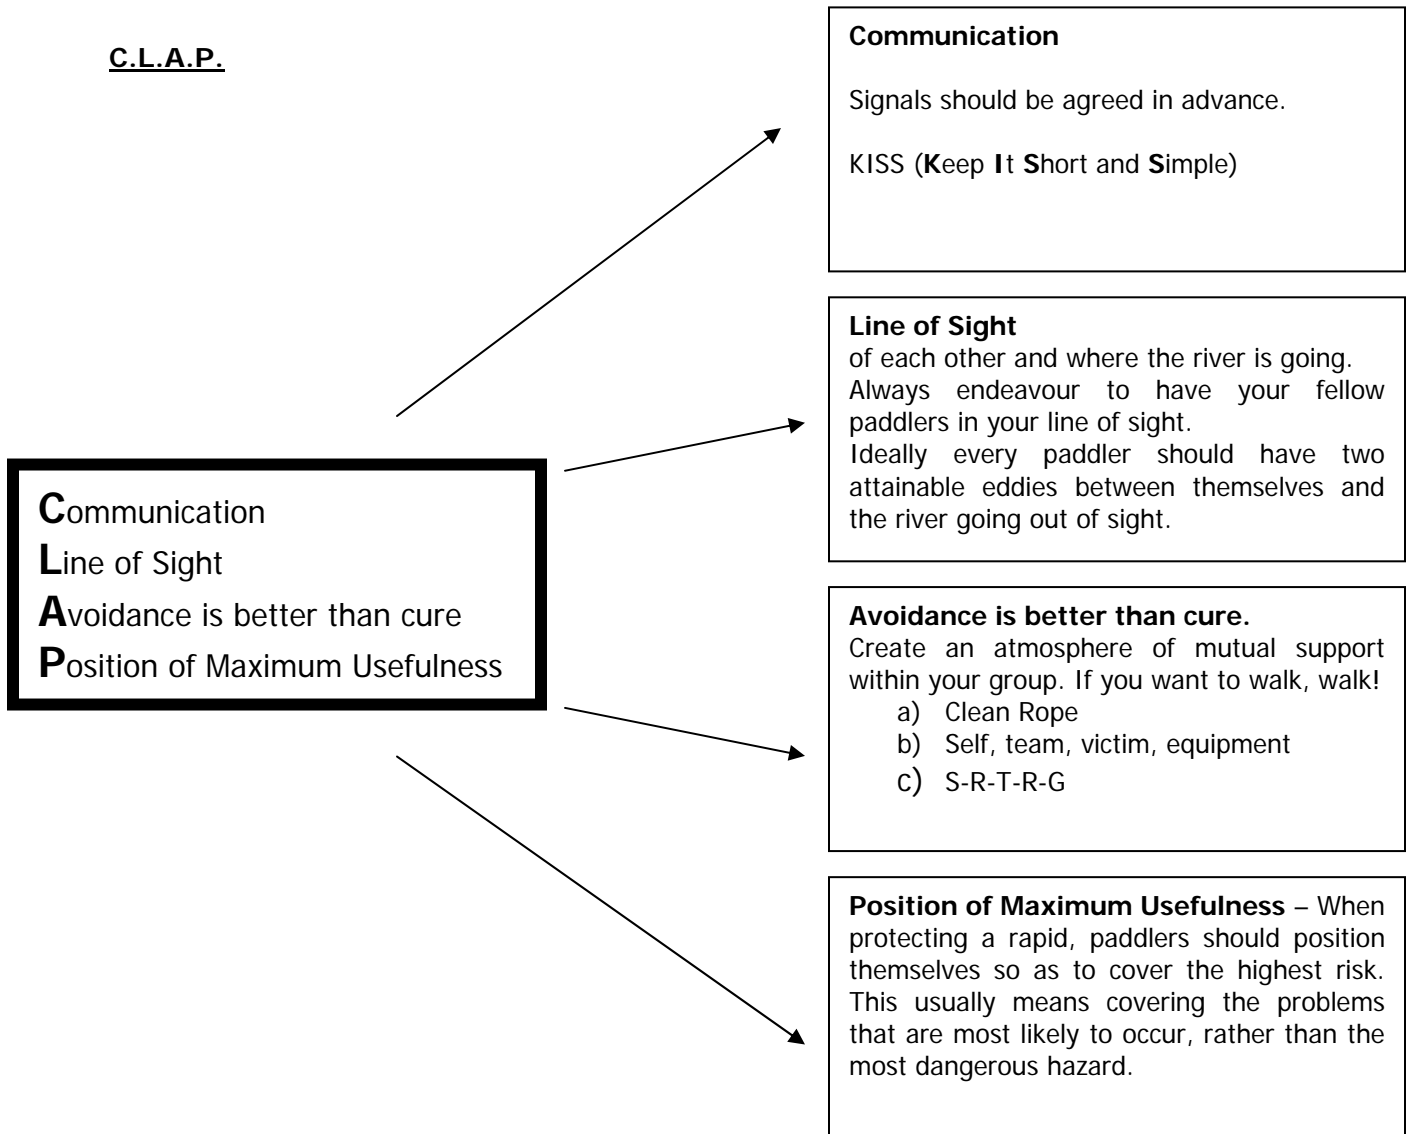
C.L.A.P.

Communication
Line of Sight
Avoidance is better than cure
Position of Maximum Usefulness

Communication

Signals should be agreed in advance.

KISS (Keep It Short and Simple)

Line of Sight
of each other and where the river is going. Always endeavour to have your fellow paddlers in your line of sight.
Ideally every paddler should have two attainable eddies between themselves and the river going out of sight.

Avoidance is better than cure.
Create an atmosphere of mutual support within your group. If you want to walk, walk!
a) Clean Rope
b) Self, team, victim, equipment
c) S-R-T-R-G

Position of Maximum Usefulness – When protecting a rapid, paddlers should position themselves so as to cover the highest risk. This usually means covering the problems that are most likely to occur, rather than the most dangerous hazard.